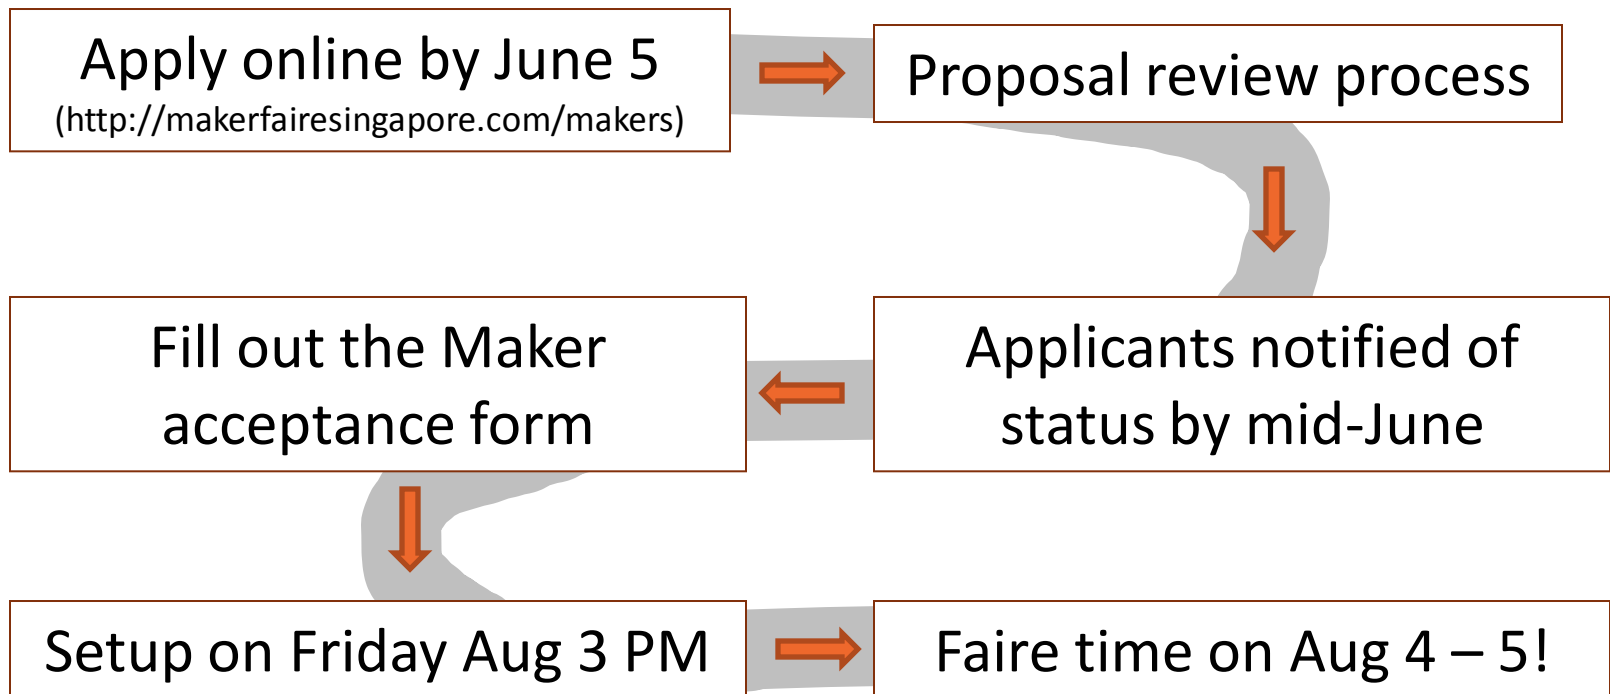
Apply online by June 5
(http://makerfairesingapore.com/makers)

Proposal review process

Applicants notified of status by mid-June

Fill out the Maker acceptance form

Setup on Friday Aug 3 PM

Faire time on Aug 4 – 5!